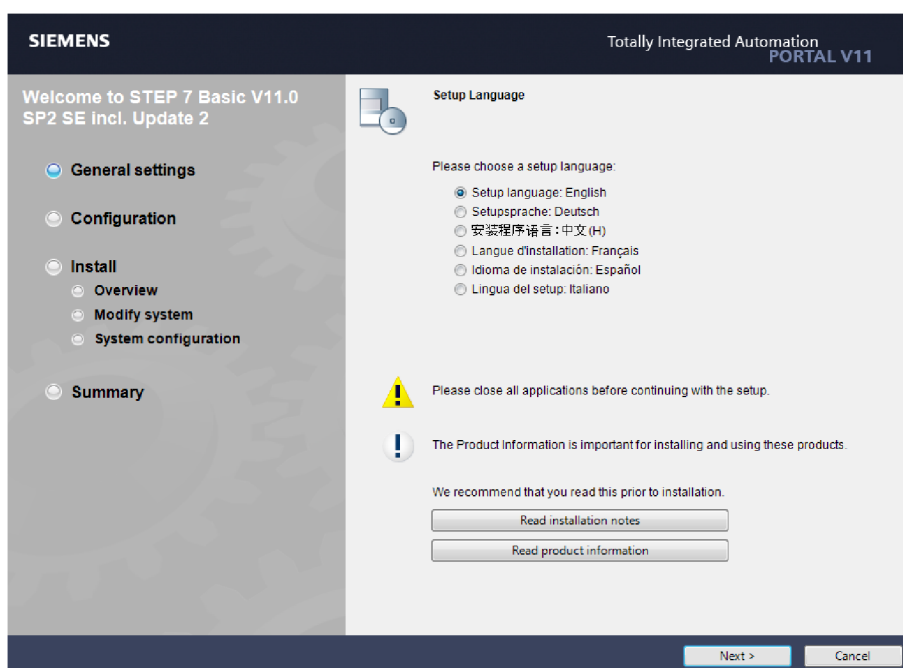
SIEMENS

Totally Integrated Automation
PORTAL V11

Welcome to STEP 7 Basic V11.0 SP2 SE incl. Update 2

General settings

Configuration

Install

Overview

Modify system

System configuration

Summary

Setup Language

Please choose a setup language:

Setup language: English
Setupsprache: Deutsch
安装程序语言：中文(H)
Langue d'installation: Français
Idioma de instalación: Español
Lingua del setup: Italiano

Please close all applications before continuing with the setup.

The Product Information is important for installing and using these products.

We recommend that you read this prior to installation.

Read installation notes

Read product information

Next >

Cancel